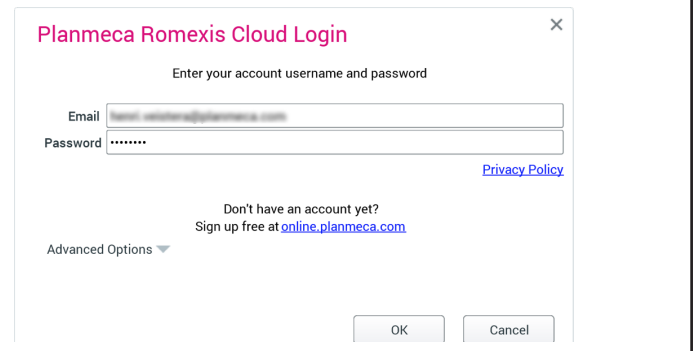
Planmeca Romexis Cloud Login

×

Enter your account username and password

Email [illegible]

Password ••••••••

Privacy Policy

Don't have an account yet?
Sign up free at online.planmeca.com

Advanced Options

OK Cancel